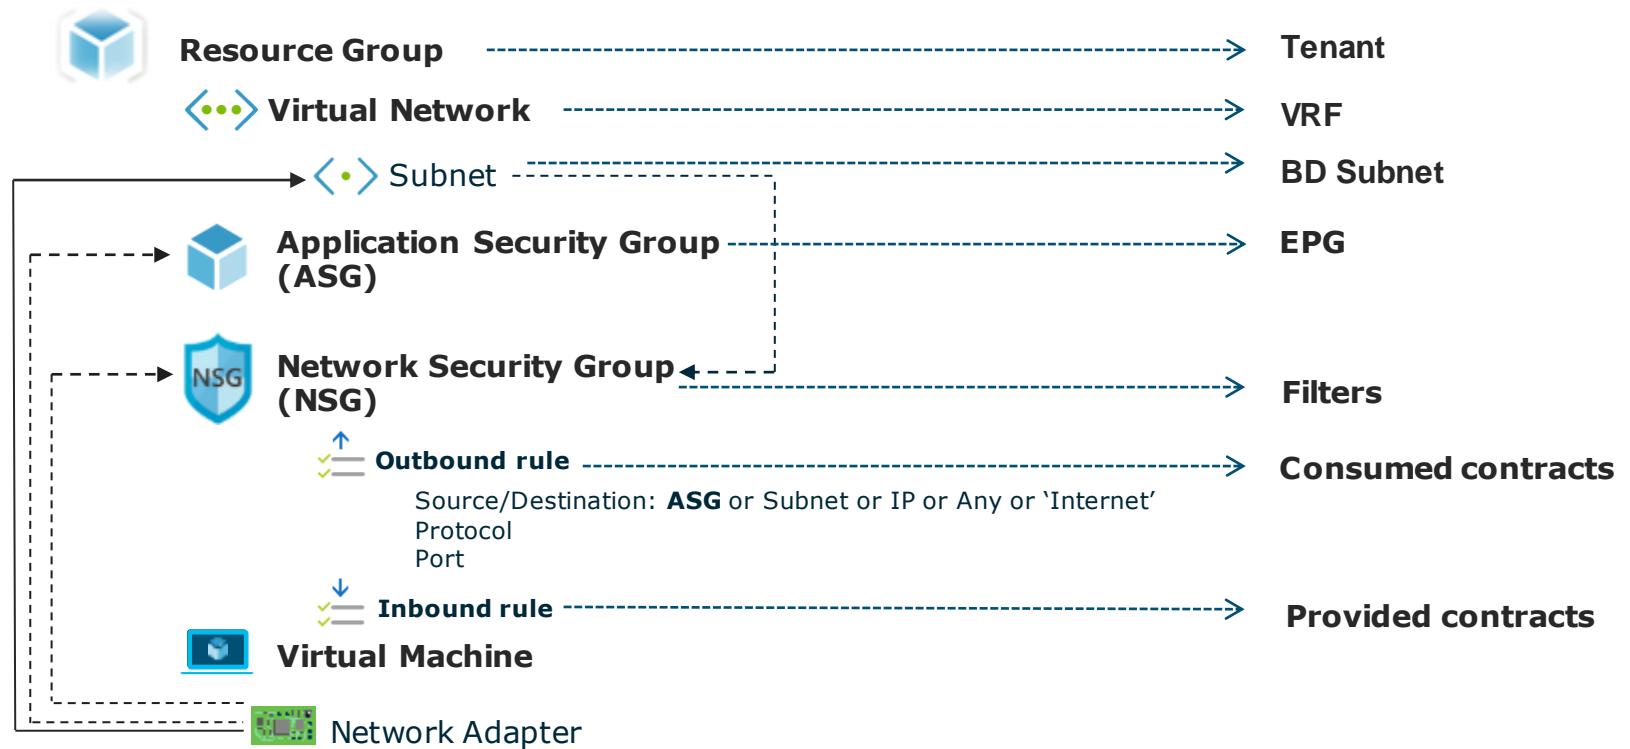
Resource Group
Tenant
Virtual Network
VRF
Subnet
BD Subnet
Application Security Group (ASG)
EPG
NSG
Network Security Group (NSG)
Filters
Outbound rule
Consumed contracts
Source/Destination: **ASG** or Subnet or IP or Any or 'Internet'
Protocol
Port
Inbound rule
Provided contracts
Virtual Machine
Network Adapter